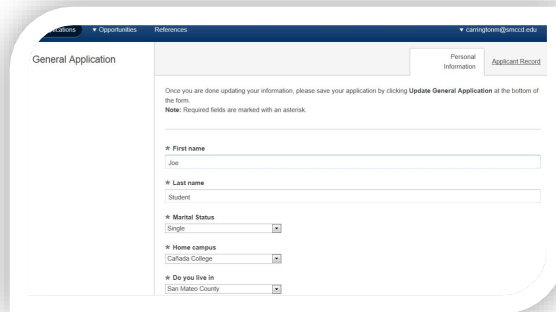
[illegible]cations ▾ Opportunities References ▾ carringtonm@smccd.edu

General Application

Personal Information

Applicant Record

Once you are done updating your information, please save your application by clicking **Update General Application** at the bottom of the form.
**Note:** Required fields are marked with an asterisk.

* **First name**
Joe

* **Last name**
Student

* **Marital Status**
Single

* **Home campus**
Cañada College

* **Do you live in**
San Mateo County